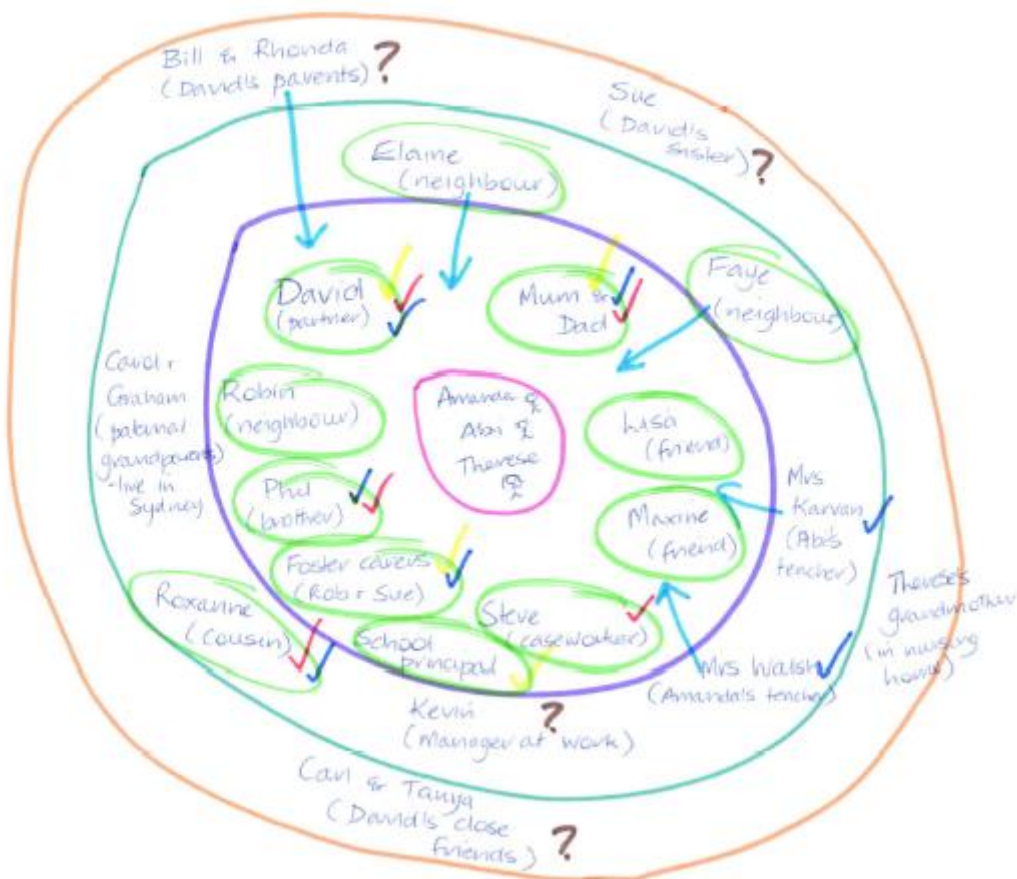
Bill & Rhonda (David's parents) ?

Sue (David's sister) ?

Elaine (neighbour)

David (partner)

Mum & Dad

Faye (neighbour)

Carol & Graham (paternal grandparents) - live in Sydney

Robin (neighbour)

Amanda & Abi & Therese

Lisa (friend)

Phil (brother)

Maxine (friend)

Mrs Karvan (Abi's teacher)

Foster carers (Rob & Sue)

Therese's grandmother (in nursing home)

Roxanne (cousin)

School principal

Steve (caseworker)

Mrs Walsh (Amanda's teacher)

Kevin (Manager at work) ?

Carl & Tanya (David's close friends) ?